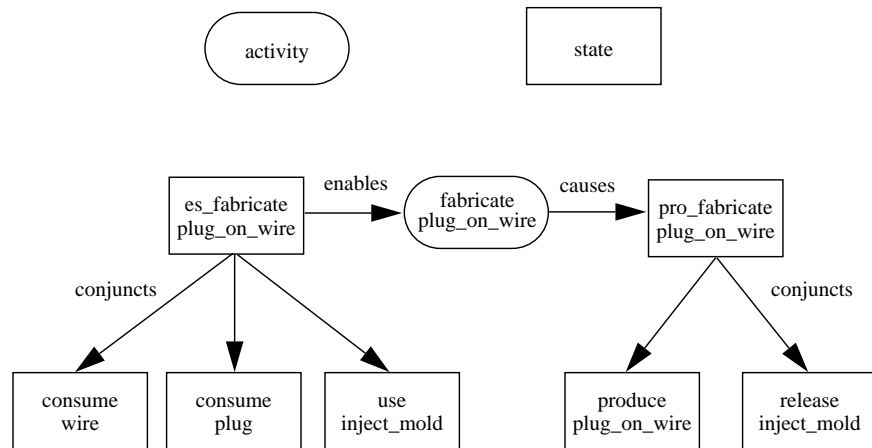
activity

state

es_fabricate plug_on_wire

enables

fabricate plug_on_wire

causes

pro_fabricate plug_on_wire

conjuncts

conjuncts

consume wire

consume plug

use inject_mold

produce plug_on_wire

release inject_mold